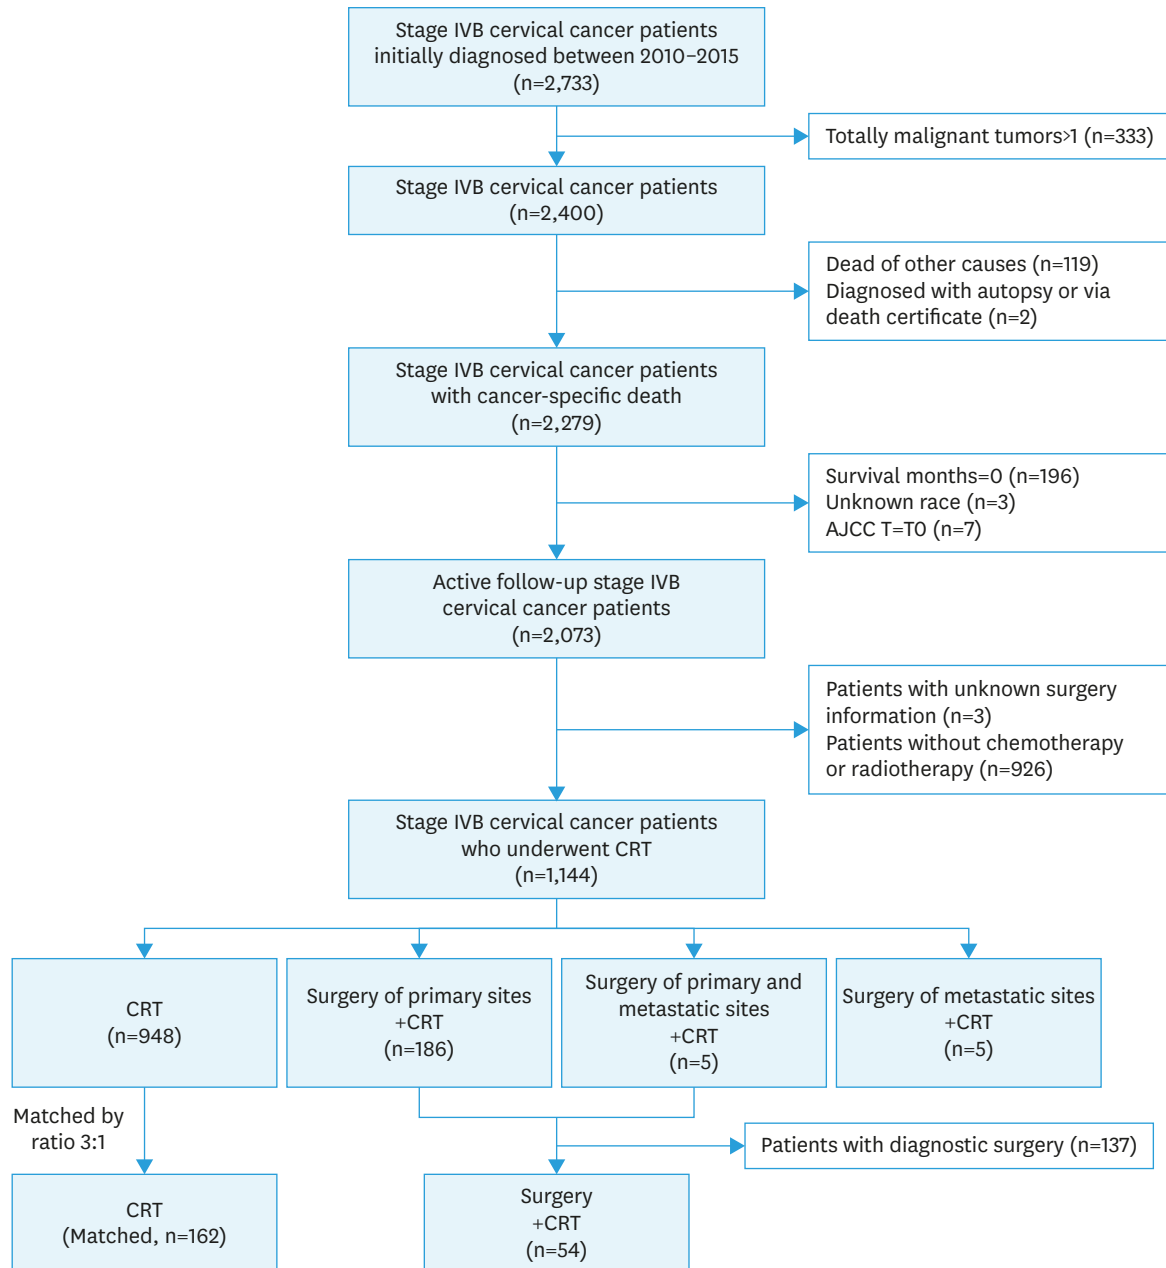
Stage IVB cervical cancer patients initially diagnosed between 2010–2015 (n=2,733)

Totally malignant tumors>1 (n=333)

Stage IVB cervical cancer patients (n=2,400)

Dead of other causes (n=119)
Diagnosed with autopsy or via death certificate (n=2)

Stage IVB cervical cancer patients with cancer-specific death (n=2,279)

Survival months=0 (n=196)
Unknown race (n=3)
AJCC T=T0 (n=7)

Active follow-up stage IVB cervical cancer patients (n=2,073)

Patients with unknown surgery information (n=3)
Patients without chemotherapy or radiotherapy (n=926)

Stage IVB cervical cancer patients who underwent CRT (n=1,144)

CRT (n=948)

Surgery of primary sites +CRT (n=186)

Surgery of primary and metastatic sites +CRT (n=5)

Surgery of metastatic sites +CRT (n=5)

Matched by ratio 3:1

Patients with diagnostic surgery (n=137)

CRT (Matched, n=162)

Surgery +CRT (n=54)